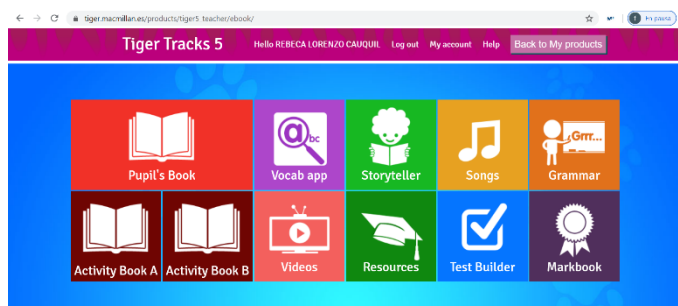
tiger.macmillan.es/products/tiger5/teacher/ebook/

En pausa

Tiger Tracks 5

Hello REBECA LORENZO CAUQUIL  Log out  My account  Help  Back to My products

Pupil's Book

abc

Vocab app

Storyteller

Songs

Grrr...

Grammar

Activity Book A

Activity Book B

Videos

Resources

Test Builder

Markbook